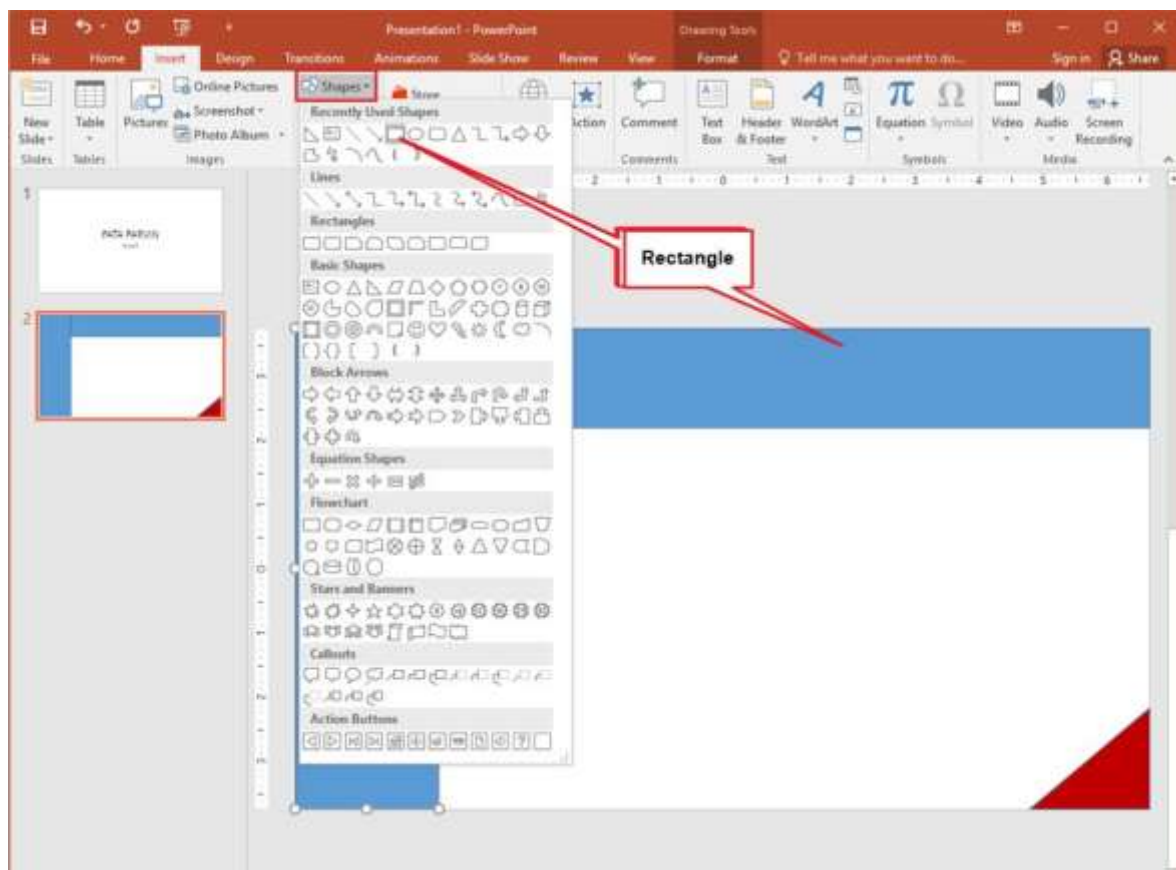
Presentation1 - PowerPoint

Drawing Tools

File Home Insert Design Transitions Animations Slide Show Review View Format Tell me what you want to do... Sign in Share

New Slide Table Pictures Online Pictures Screenshot Photo Album Shapes Store Action Comment Text Box Header & Footer WordArt Equation Symbol Video Audio Screen Recording

Slides Tables Images Comments Text Symbols Media

Recently Used Shapes

Lines

Rectangles

Basic Shapes

Block Arrows

Equation Shapes

Flowchart

Stars and Banners

Callouts

Action Buttons

Rectangle

1

2